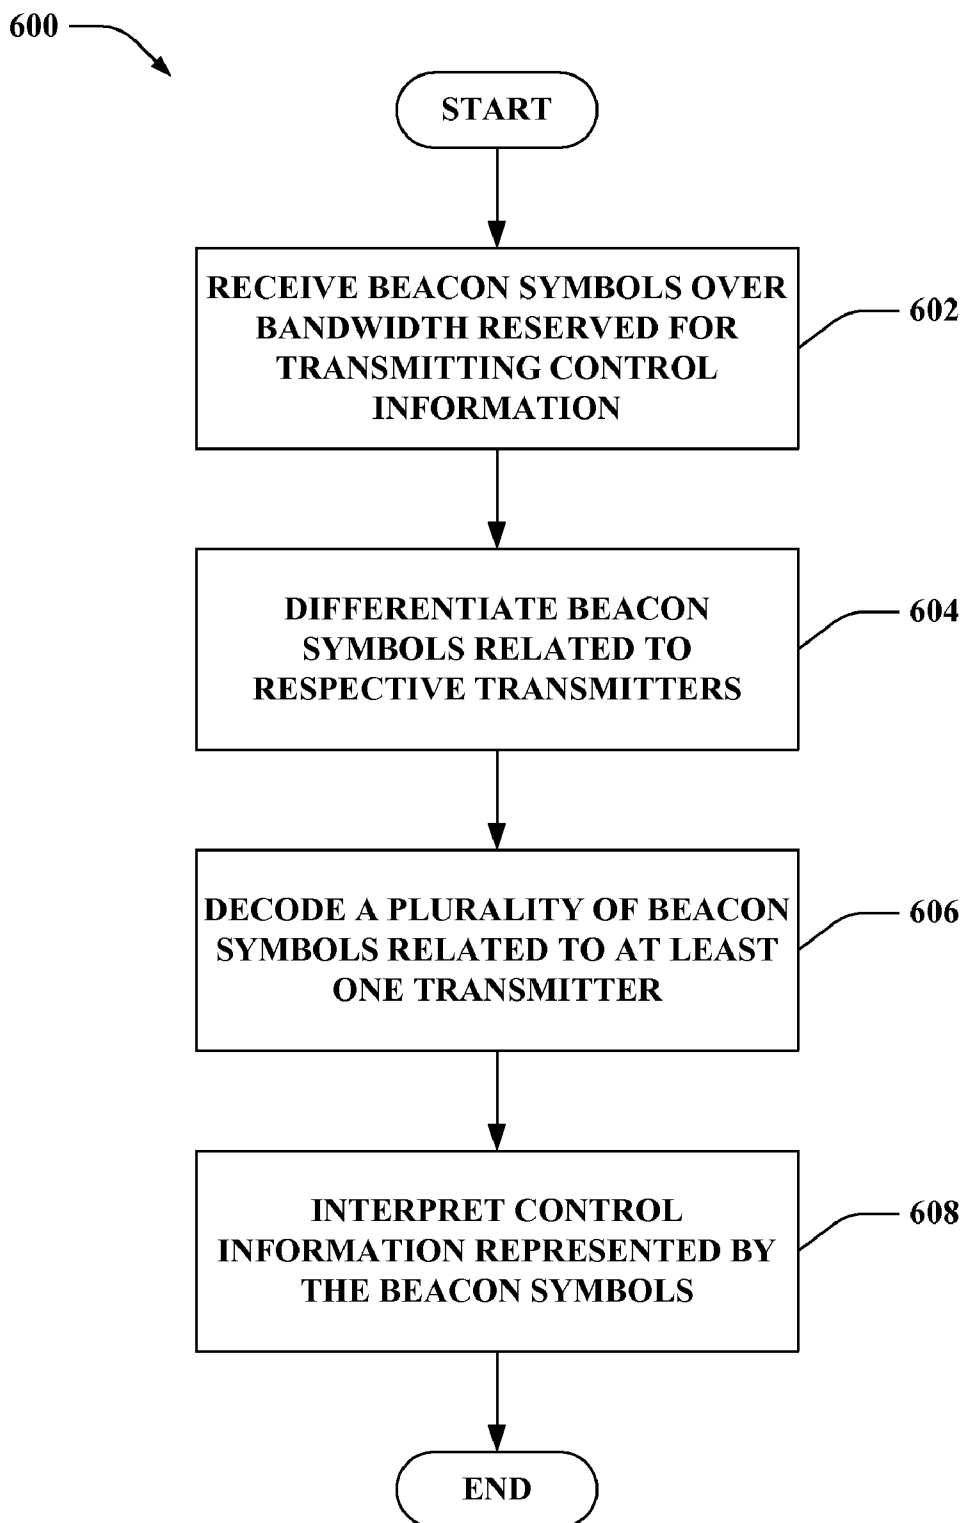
600

START

RECEIVE BEACON SYMBOLS OVER BANDWIDTH RESERVED FOR TRANSMITTING CONTROL INFORMATION

602

DIFFERENTIATE BEACON SYMBOLS RELATED TO RESPECTIVE TRANSMITTERS

604

DECODE A PLURALITY OF BEACON SYMBOLS RELATED TO AT LEAST ONE TRANSMITTER

606

INTERPRET CONTROL INFORMATION REPRESENTED BY THE BEACON SYMBOLS

608

END